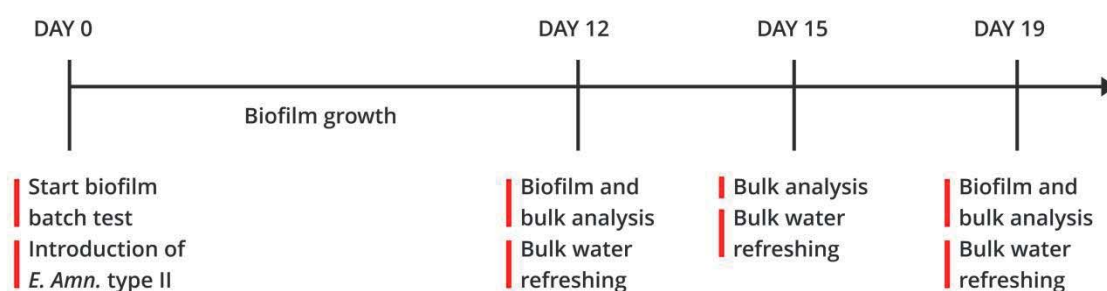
DAY 0

DAY 12

DAY 15

DAY 19

Biofilm growth

Start biofilm batch test

Introduction of *E. Amn.* type II

Biofilm and bulk analysis

Bulk water refreshing

Bulk analysis

Bulk water refreshing

Biofilm and bulk analysis

Bulk water refreshing